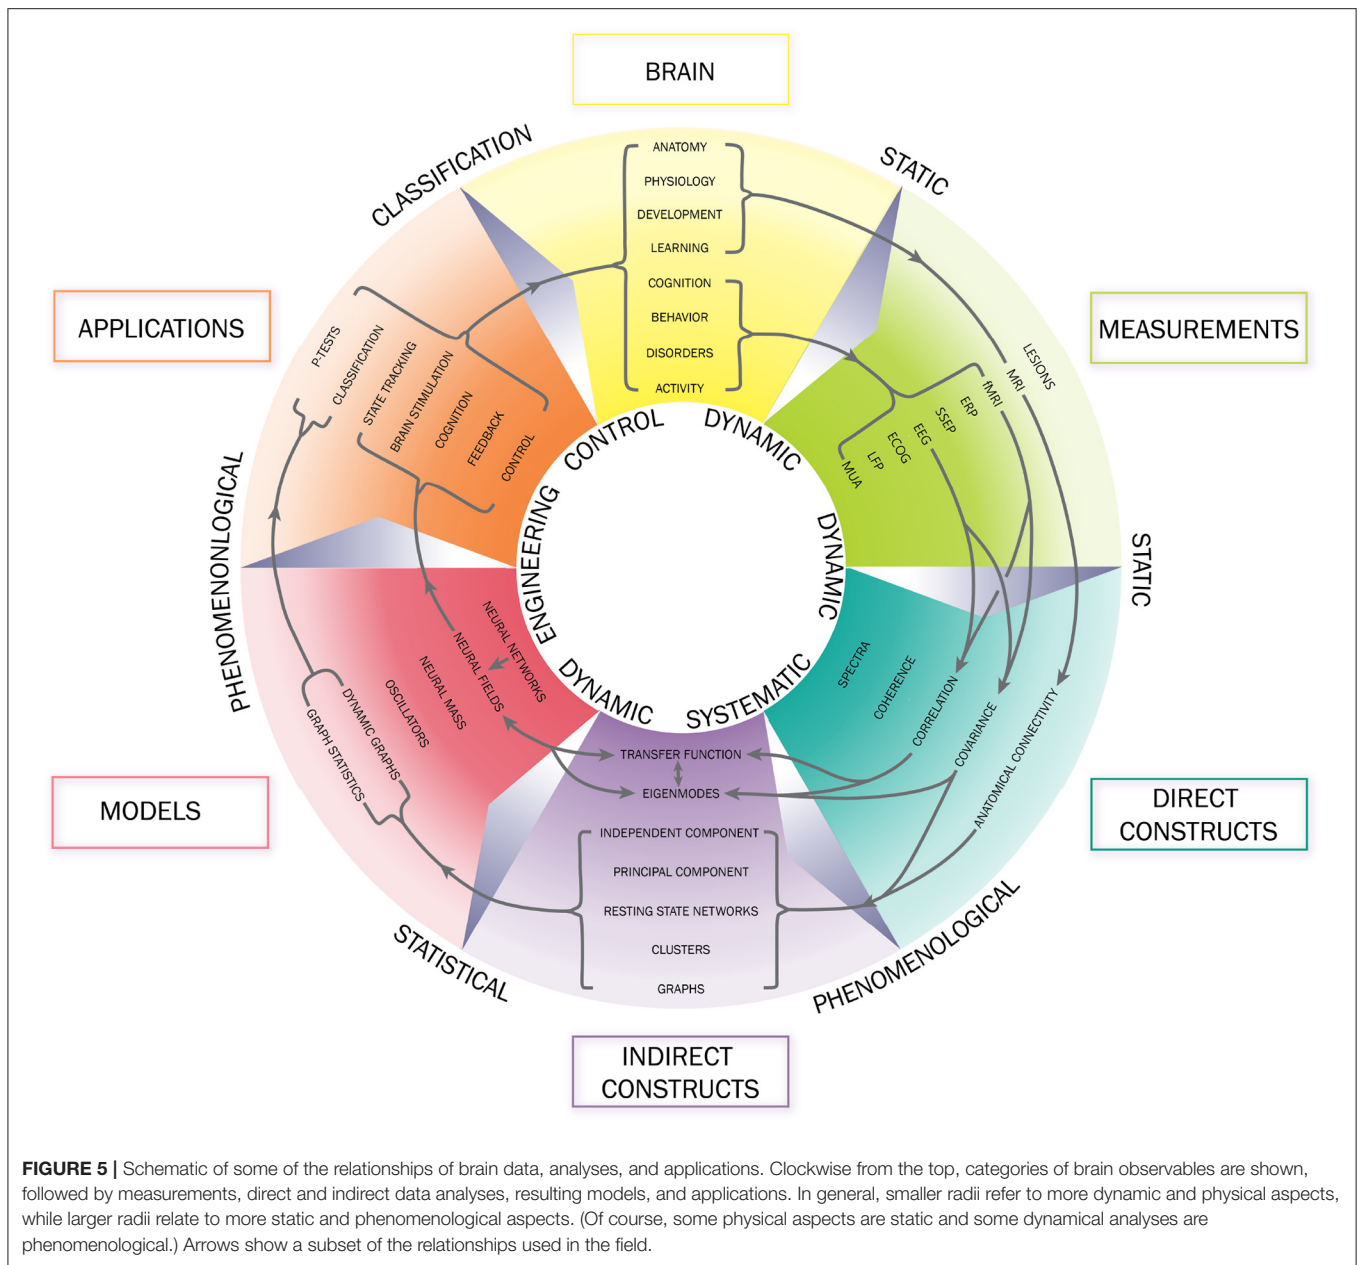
BRAIN

CLASSIFICATION

STATIC

ANATOMY
PHYSIOLOGY
DEVELOPMENT
LEARNING
COGNITION
BEHAVIOR
DISORDERS
ACTIVITY

APPLICATIONS

MEASUREMENTS

P-TESTS
CLASSIFICATION
STATE TRACKING
BRAIN STIMULATION
COGNITION
FEEDBACK
CONTROL

LESIONS
MRI
fMRI
ERP
SSEP
EEG
ECOG
LFP
MUA

CONTROL
DYNAMIC
ENGINEERING
DYNAMIC

PHENOMENONLOGICAL

STATIC

NEURAL NETWORKS
NEURAL FIELDS
NEURAL MASS
OSCILLATORS
DYNAMIC GRAPHS
GRAPH STATISTICS

SPECTRA
COHERENCE
CORRELATION
COVARIANCE
ANATOMICAL CONNECTIVITY

DYNAMIC
SYSTEMATIC

TRANSFER FUNCTION
EIGENMODES

MODELS

DIRECT CONSTRUCTS

INDEPENDENT COMPONENT
PRINCIPAL COMPONENT
RESTING STATE NETWORKS
CLUSTERS
GRAPHS

STATISTICAL

PHENOMENOLOGICAL

INDIRECT CONSTRUCTS

FIGURE 5 | Schematic of some of the relationships of brain data, analyses, and applications. Clockwise from the top, categories of brain observables are shown, followed by measurements, direct and indirect data analyses, resulting models, and applications. In general, smaller radii refer to more dynamic and physical aspects, while larger radii relate to more static and phenomenological aspects. (Of course, some physical aspects are static and some dynamical analyses are phenomenological.) Arrows show a subset of the relationships used in the field.